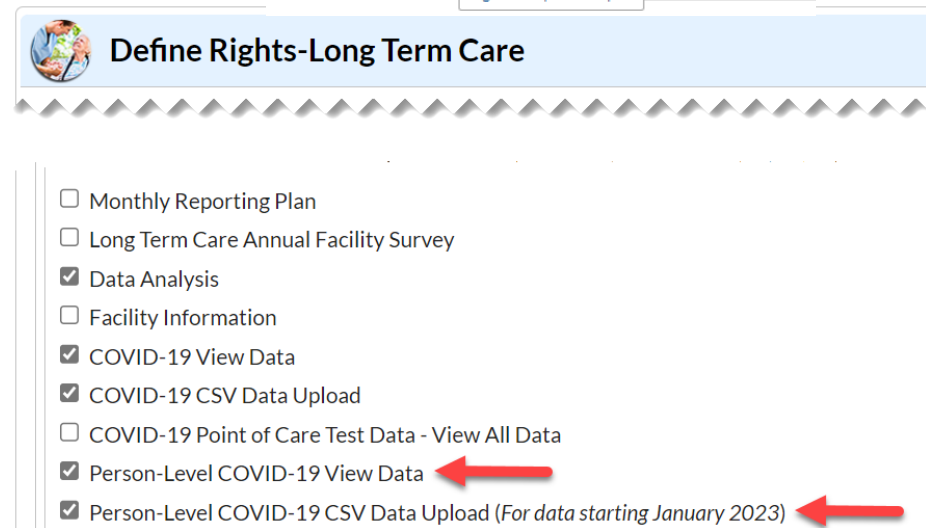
Define Rights-Long Term Care

Monthly Reporting Plan
Long Term Care Annual Facility Survey
Data Analysis
Facility Information
COVID-19 View Data
COVID-19 CSV Data Upload
COVID-19 Point of Care Test Data - View All Data
Person-Level COVID-19 View Data
Person-Level COVID-19 CSV Data Upload (*For data starting January 2023*)